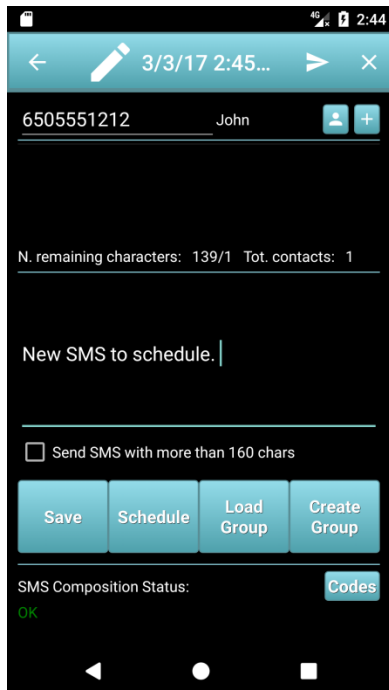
4G 2:44

3/3/17 2:45...

6505551212 John

N. remaining characters: 139/1 Tot. contacts: 1

New SMS to schedule.

Send SMS with more than 160 chars

Save
Schedule
Load Group
Create Group

SMS Composition Status:
Codes
OK